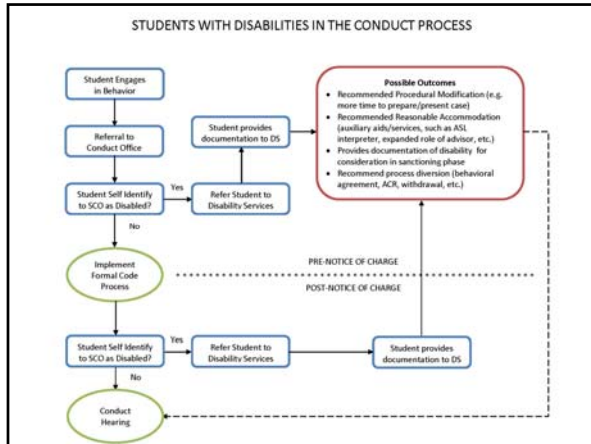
STUDENTS WITH DISABILITIES IN THE CONDUCT PROCESS

Student Engages in Behavior

Referral to Conduct Office

Student Self Identify to SCO as Disabled?

Yes

Refer Student to Disability Services

Student provides documentation to DS

Possible Outcomes

- Recommended Procedural Modification (e.g. more time to prepare/present case)
- Recommended Reasonable Accommodation (auxiliary aids/services, such as ASL interpreter, expanded role of advisor, etc.)
- Provides documentation of disability for consideration in sanctioning phase
- Recommend process diversion (behavioral agreement, ACR, withdrawal, etc.)

No

Implement Formal Code Process

PRE-NOTICE OF CHARGE

POST-NOTICE OF CHARGE

Student Self Identify to SCO as Disabled?

Yes

Refer Student to Disability Services

Student provides documentation to DS

No

Conduct Hearing